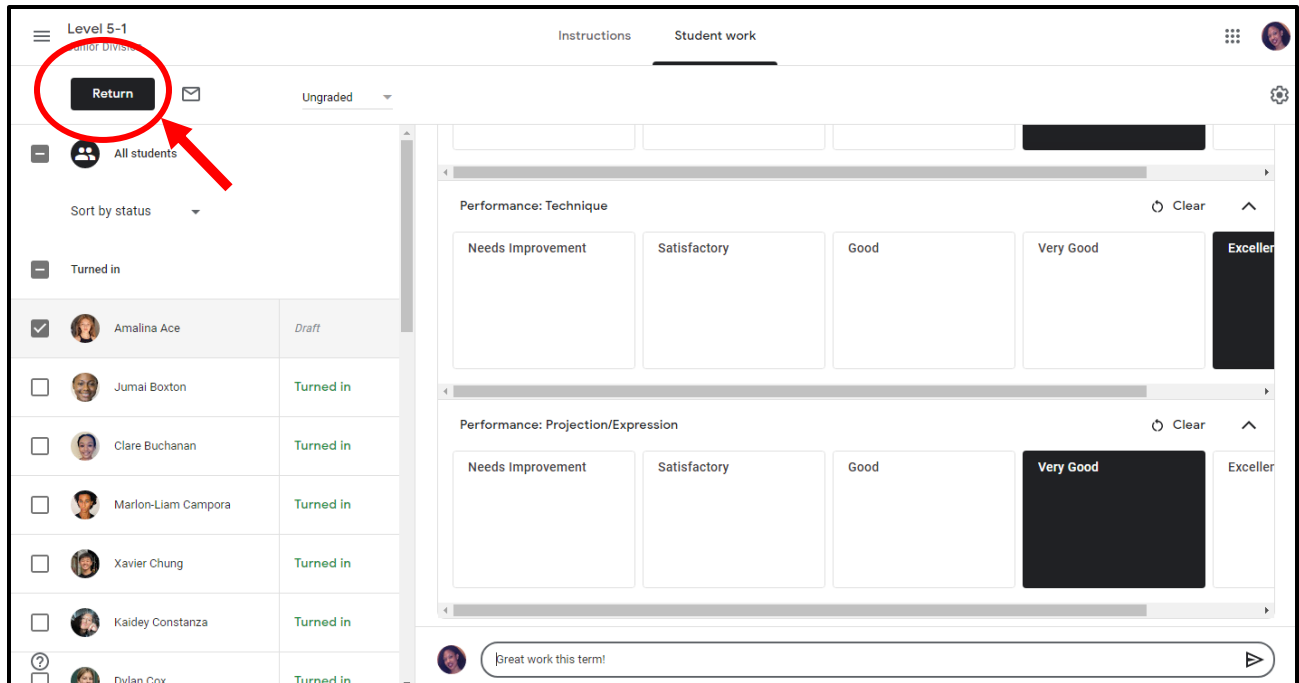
Level 5-1
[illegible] Divisi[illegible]

Instructions
Student work

Return

Ungraded

All students

Sort by status

Turned in

Amalina Ace
Draft

Jumai Boxton
Turned in

Clare Buchanan
Turned in

Marlon-Liam Campora
Turned in

Xavier Chung
Turned in

Kaidey Constanza
Turned in

Dylan Cox
Turned in

Performance: Technique
Clear

Needs Improvement
Satisfactory
Good
Very Good
Exceller

Performance: Projection/Expression
Clear

Needs Improvement
Satisfactory
Good
Very Good
Exceller

Great work this term!